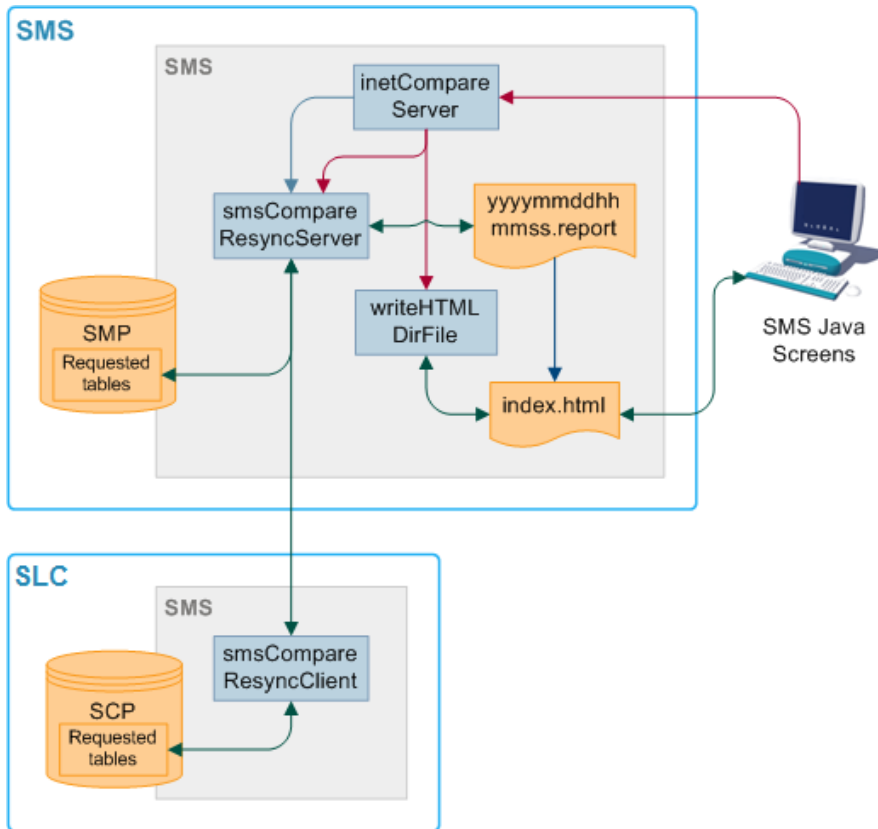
SMS

SMS

inetCompare Server

smsCompare ResyncServer

yyyymmddhh mmss.report

SMP

Requested tables

writeHTML DirFile

index.html

SMS Java Screens

SLC

SMS

smsCompare ResyncClient

SCP

Requested tables